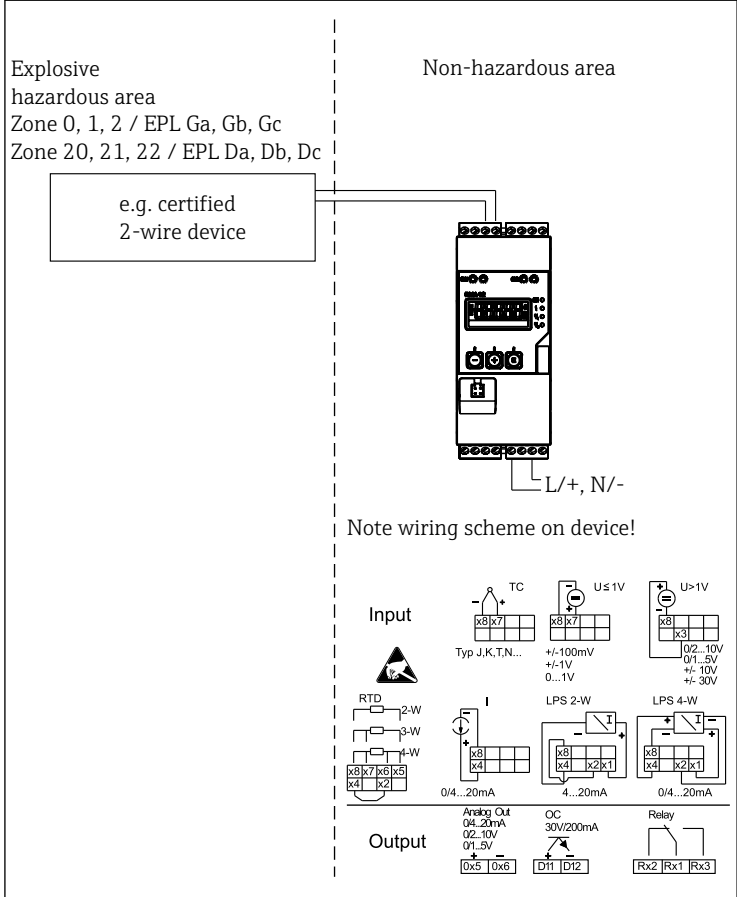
Explosive hazardous area
Zone 0, 1, 2 / EPL Ga, Gb, Gc
Zone 20, 21, 22 / EPL Da, Db, Dc

Non-hazardous area

e.g. certified 2-wire device

L/+, N/-

Note wiring scheme on device!

Input

TC
x8 x7
Typ J,K,T,N...

U≤1V
x8 x7
+/-100mV
+/-1V
0...1V

U>1V
x8
x3
0/2...10V
0/1...5V
+/- 10V
+/- 30V

RTD
2-W
3-W
4-W
x8 x7 x6 x5
x4 x2

I
x8
x4
0/4...20mA

LPS 2-W
x8
x4 x2 x1
4...20mA

LPS 4-W
x8
x4 x2 x1
0/4...20mA

Output

Analog Out
0/4...20mA
0/2...10V
0/1...5V
0x5 0x6

OC
30V/200mA
D11 D12

Relay
Rx2 Rx1 Rx3